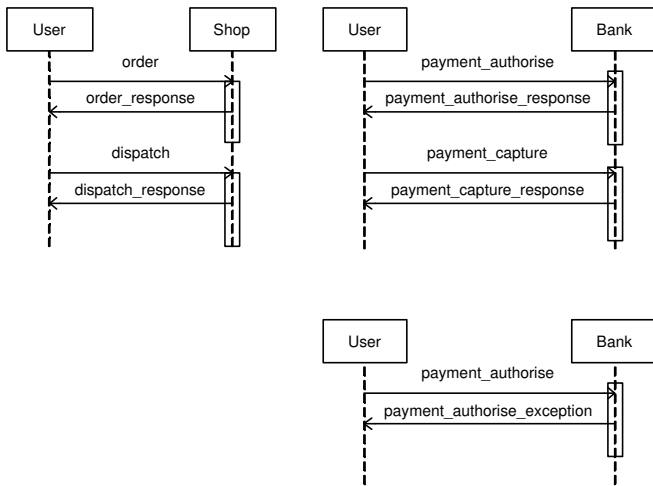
User

Shop

order

order_response

dispatch

dispatch_response

User

Bank

payment_authorise

payment_authorise_response

payment_capture

payment_capture_response

User

Bank

payment_authorise

payment_authorise_exception